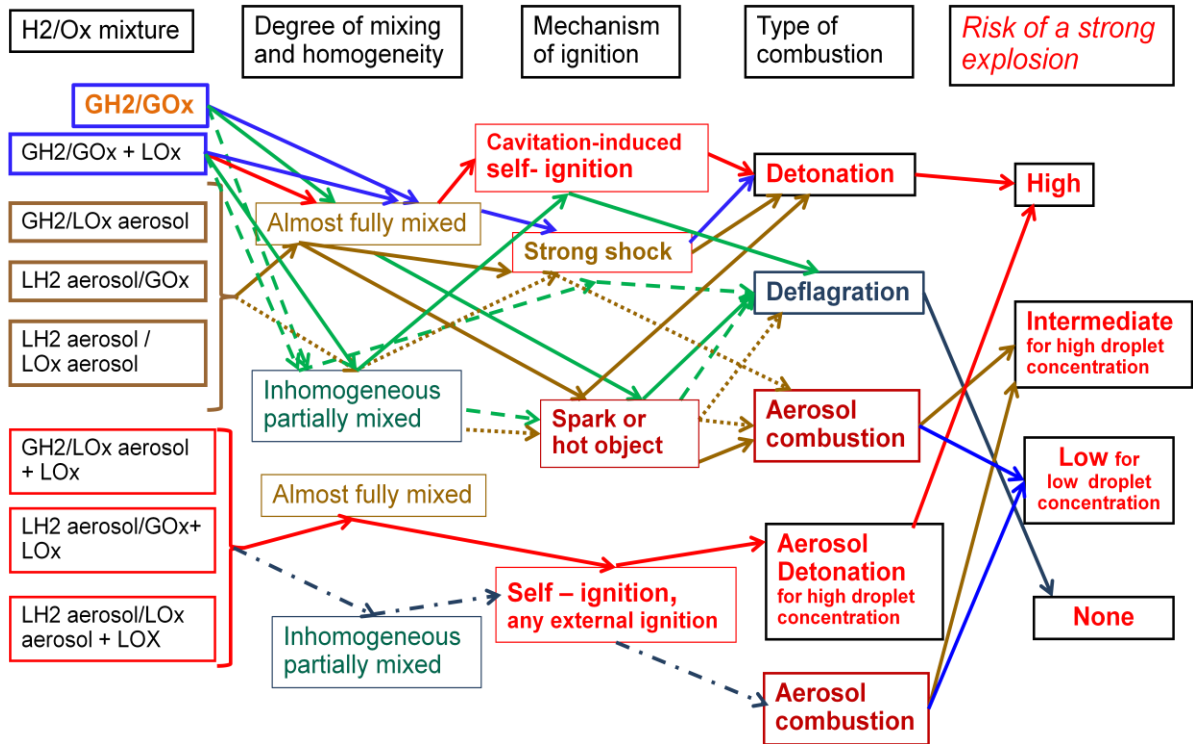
H2/Ox mixture

Degree of mixing and homogeneity

Mechanism of ignition

Type of combustion

Risk of a strong explosion

GH2/GOx

GH2/GOx + LOx

GH2/LOx aerosol

LH2 aerosol/GOx

LH2 aerosol / LOx aerosol

Almost fully mixed

Inhomogeneous partially mixed

Cavitation-induced self- ignition

Strong shock

Spark or hot object

Detonation

Deflagration

Aerosol combustion

High

Intermediate for high droplet concentration

Low for low droplet concentration

GH2/LOx aerosol + LOx

LH2 aerosol/GOx+ LOx

LH2 aerosol/LOx aerosol + LOX

Almost fully mixed

Inhomogeneous partially mixed

Self – ignition, any external ignition

Aerosol Detonation for high droplet concentration

Aerosol combustion

None